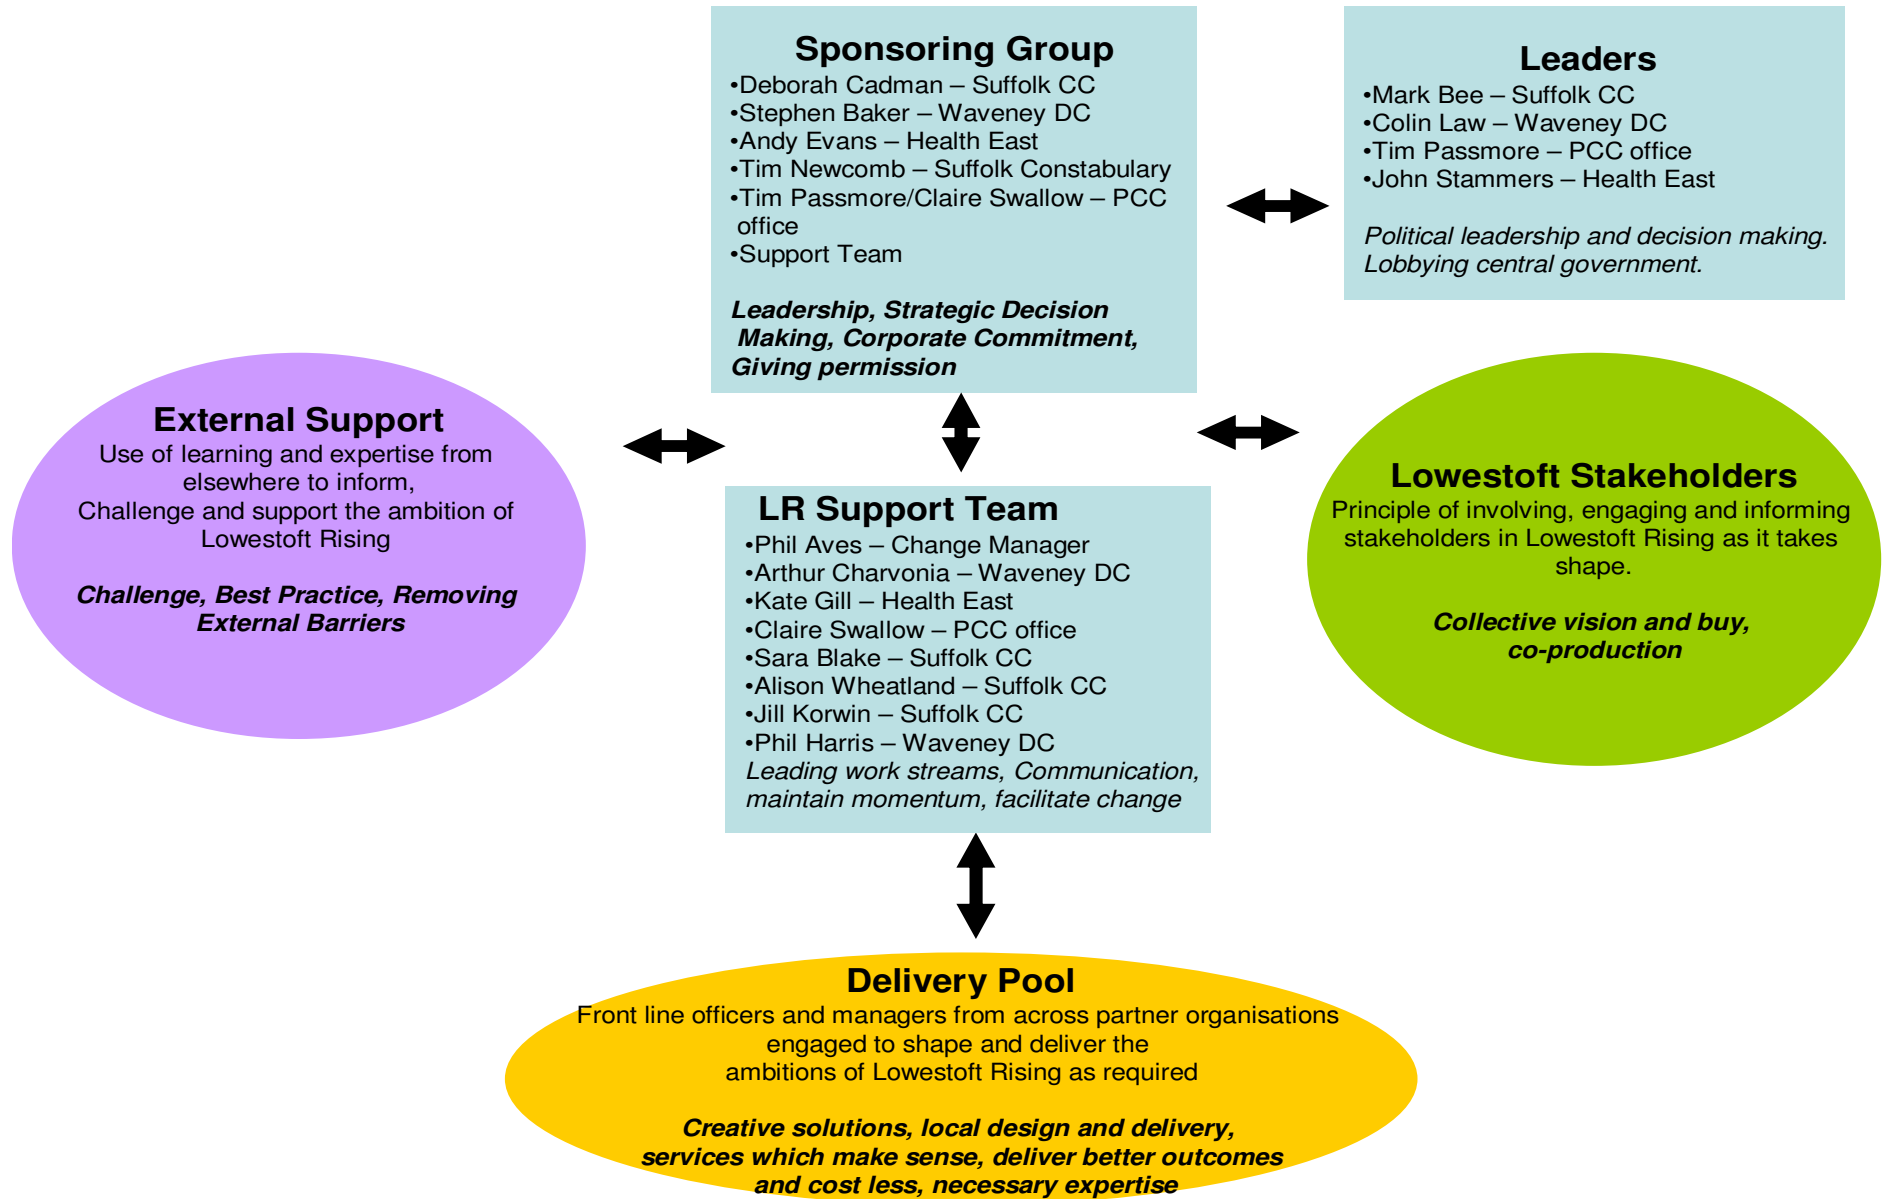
Sponsoring Group
•Deborah Cadman – Suffolk CC
•Stephen Baker – Waveney DC
•Andy Evans – Health East
•Tim Newcomb – Suffolk Constabulary
•Tim Passmore/Claire Swallow – PCC office
•Support Team

*Leadership, Strategic Decision Making, Corporate Commitment, Giving permission*

Leaders
•Mark Bee – Suffolk CC
•Colin Law – Waveney DC
•Tim Passmore – PCC office
•John Stammers – Health East

*Political leadership and decision making. Lobbying central government.*

External Support
Use of learning and expertise from elsewhere to inform, Challenge and support the ambition of Lowestoft Rising

*Challenge, Best Practice, Removing External Barriers*

LR Support Team
•Phil Aves – Change Manager
•Arthur Charvonia – Waveney DC
•Kate Gill – Health East
•Claire Swallow – PCC office
•Sara Blake – Suffolk CC
•Alison Wheatland – Suffolk CC
•Jill Korwin – Suffolk CC
•Phil Harris – Waveney DC
*Leading work streams, Communication, maintain momentum, facilitate change*

Lowestoft Stakeholders
Principle of involving, engaging and informing stakeholders in Lowestoft Rising as it takes shape.

*Collective vision and buy, co-production*

Delivery Pool
Front line officers and managers from across partner organisations engaged to shape and deliver the ambitions of Lowestoft Rising as required

*Creative solutions, local design and delivery, services which make sense, deliver better outcomes and cost less, necessary expertise*